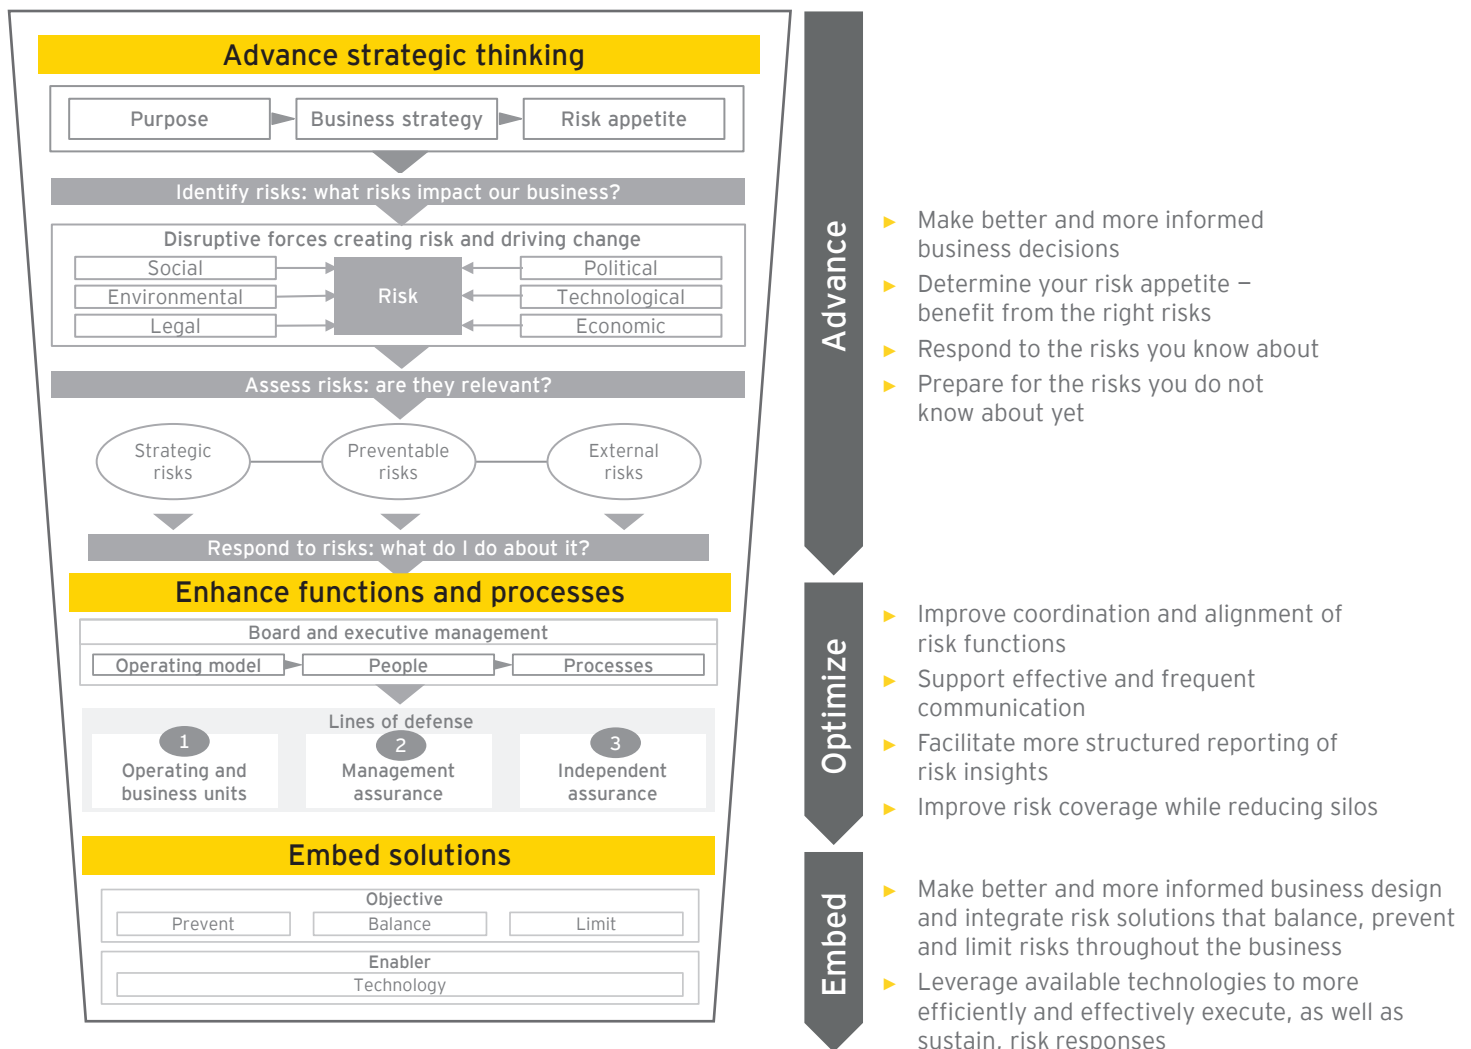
Advance strategic thinking

Purpose

Business strategy

Risk appetite

Identify risks: what risks impact our business?

Disruptive forces creating risk and driving change

Social

Environmental

Legal

Risk

Political

Technological

Economic

Assess risks: are they relevant?

Strategic risks

Preventable risks

External risks

Respond to risks: what do I do about it?

Enhance functions and processes

Board and executive management

Operating model

People

Processes

Lines of defense

1 Operating and business units

2 Management assurance

3 Independent assurance

Embed solutions

Objective

Prevent

Balance

Limit

Enabler

Technology

Advance

► Make better and more informed business decisions

► Determine your risk appetite – benefit from the right risks

► Respond to the risks you know about

► Prepare for the risks you do not know about yet

Optimize

► Improve coordination and alignment of risk functions

► Support effective and frequent communication

► Facilitate more structured reporting of risk insights

► Improve risk coverage while reducing silos

Embed

► Make better and more informed business design and integrate risk solutions that balance, prevent and limit risks throughout the business

► Leverage available technologies to more efficiently and effectively execute, as well as sustain, risk responses